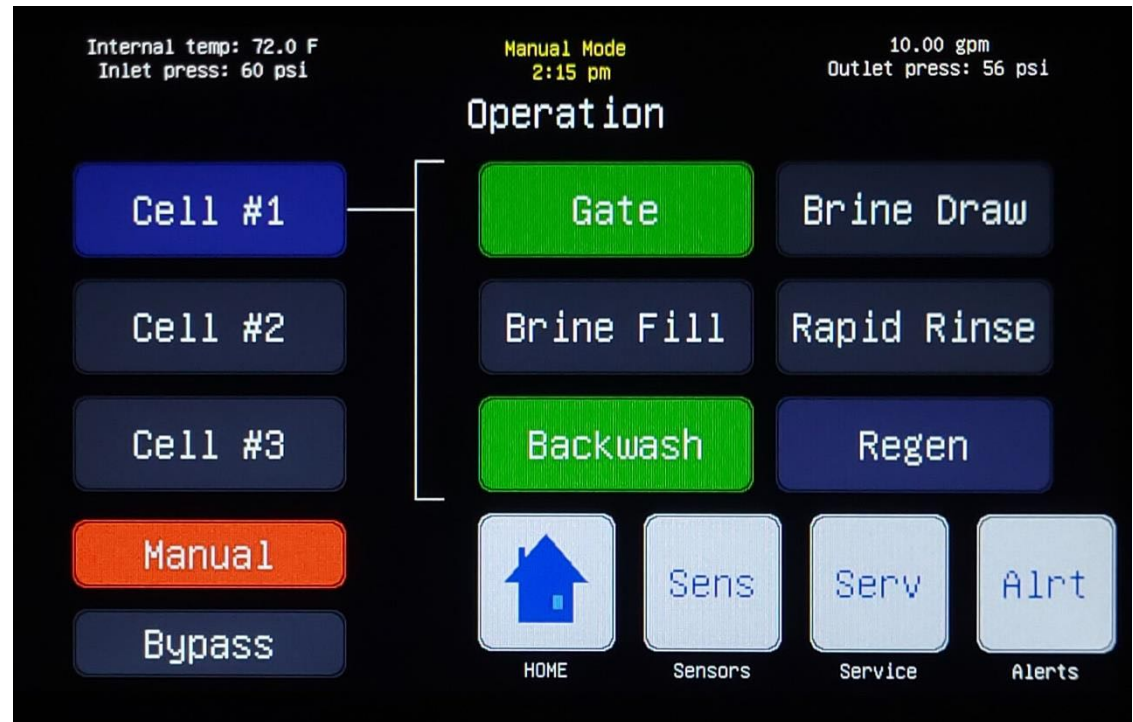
Internal temp: 72.0 F
Inlet press: 60 psi

Manual Mode
2:15 pm

10.00 gpm
Outlet press: 56 psi

Operation

Cell #1

Cell #2

Cell #3

Manual

Bypass

Gate

Brine Draw

Brine Fill

Rapid Rinse

Backwash

Regen

HOME

Sens
Sensors

Serv
Service

Alrt
Alerts